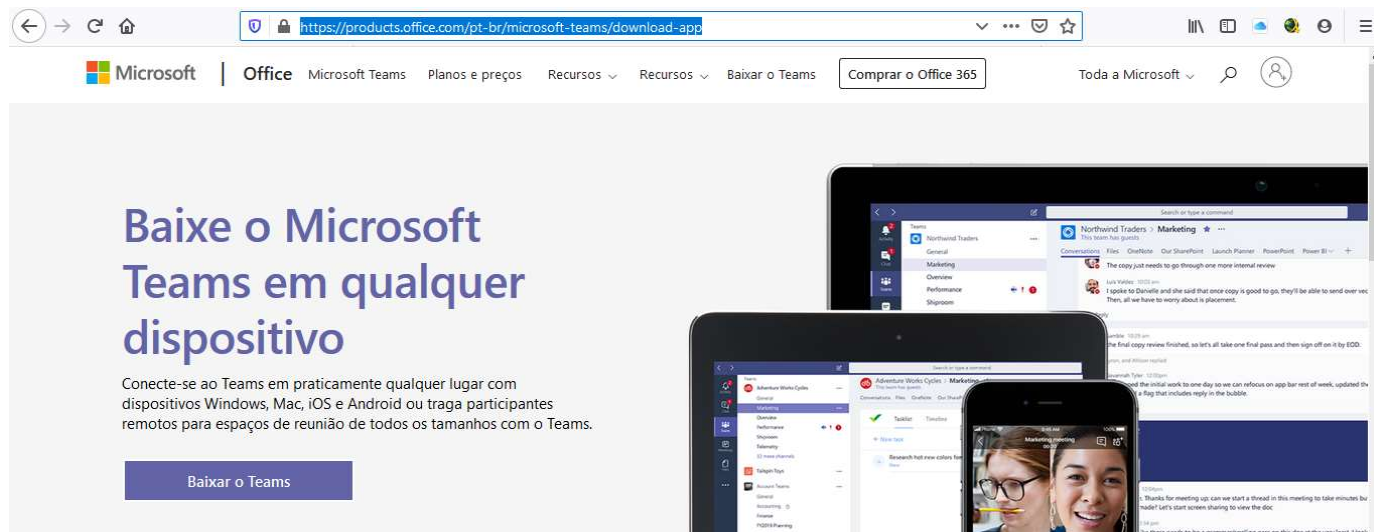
https://products.office.com/pt-br/microsoft-teams/download-app

Microsoft | Office Microsoft Teams Planos e preços Recursos Recursos Baixar o Teams Comprar o Office 365 Toda a Microsoft

Baixe o Microsoft Teams em qualquer dispositivo

Conecte-se ao Teams em praticamente qualquer lugar com dispositivos Windows, Mac, iOS e Android ou traga participantes remotos para espaços de reunião de todos os tamanhos com o Teams.

Baixar o Teams

Search or type a command
Teams
Northwind Traders
General
Marketing
Overview
Performance
Shiproom
Northwind Traders > Marketing
This team has guests
Conversations Files OneNote Our SharePoint Launch Planner PowerPoint Power BI
The copy just needs to go through one more internal review
Luis Valdes
I spoke to Danielle and she said that once copy is good to go, they'll be able to send over vec Then, all we have to worry about is placement.
The final copy review finished, so let's all take one final pass and then sign off on it by EOD.
Savannah Tyler
ood the initial work to one day so we can refocus on app bar rest of week, updated the a flag that includes reply in the bubble.

Search or type a command
Adventure Works Cycles
General
Marketing
Overview
Performance
Shiproom
Telemetry
Tailspin Toys
Account Teams
General
Accounting
Finance
Adventure Works Cycles > Marketing
Conversations Files OneNote Our SharePoint
Tasklist Timeline
New task
Research hot new colors for

Marketing meeting
Thanks for meeting up; we can start a thread in this meeting to take minutes bu made? Let's start screen sharing to view the doc